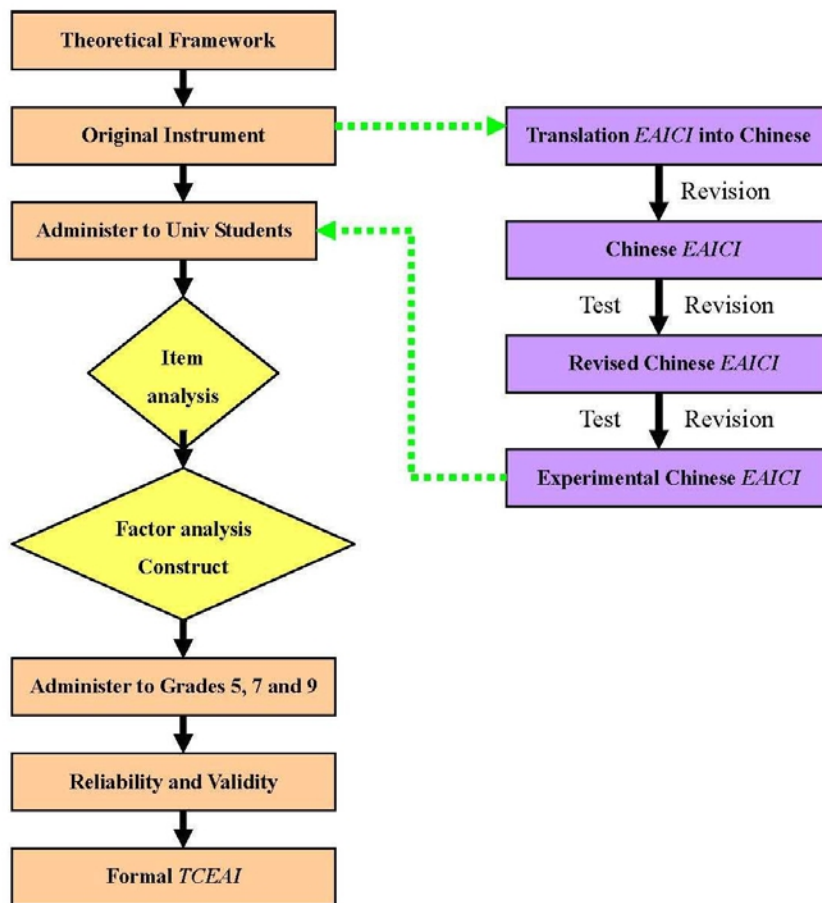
Theoretical Framework

Original Instrument

Administer to Univ Students

Item analysis

Factor analysis Construct

Administer to Grades 5, 7 and 9

Reliability and Validity

Formal *TCEAI*

Translation *EAICI* into Chinese

Revision

Chinese *EAICI*

Test

Revision

Revised Chinese *EAICI*

Test

Revision

Experimental Chinese *EAICI*